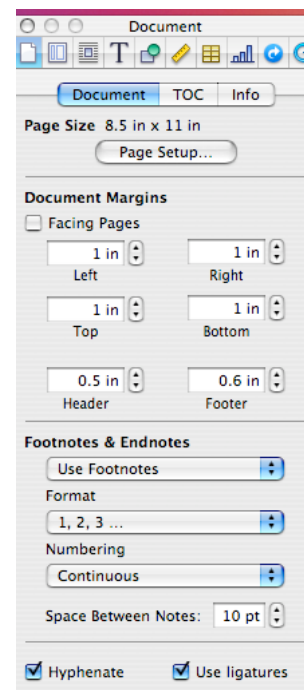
Document

Document TOC Info

Page Size 8.5 in x 11 in

Page Setup...

Document Margins

Facing Pages

1 in
Left

1 in
Right

1 in
Top

1 in
Bottom

0.5 in
Header

0.6 in
Footer

Footnotes & Endnotes

Use Footnotes

Format

1, 2, 3 ...

Numbering

Continuous

Space Between Notes: 10 pt

Hyphenate

Use ligatures